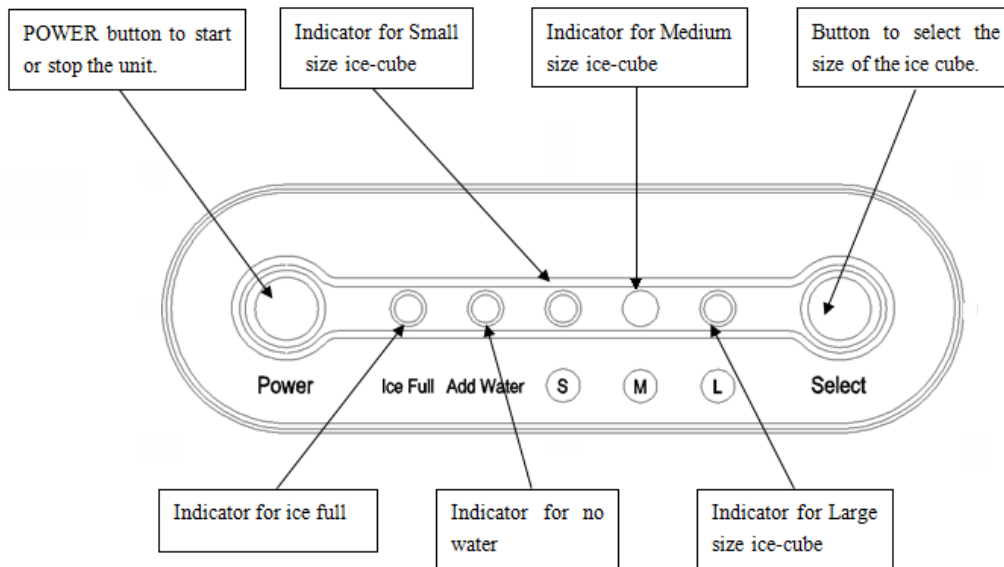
POWER button to start or stop the unit.

Indicator for Small size ice-cube

Indicator for Medium size ice-cube

Button to select the size of the ice cube.

Power

Ice Full

Add Water

S

M

L

Select

Indicator for ice full

Indicator for no water

Indicator for Large size ice-cube